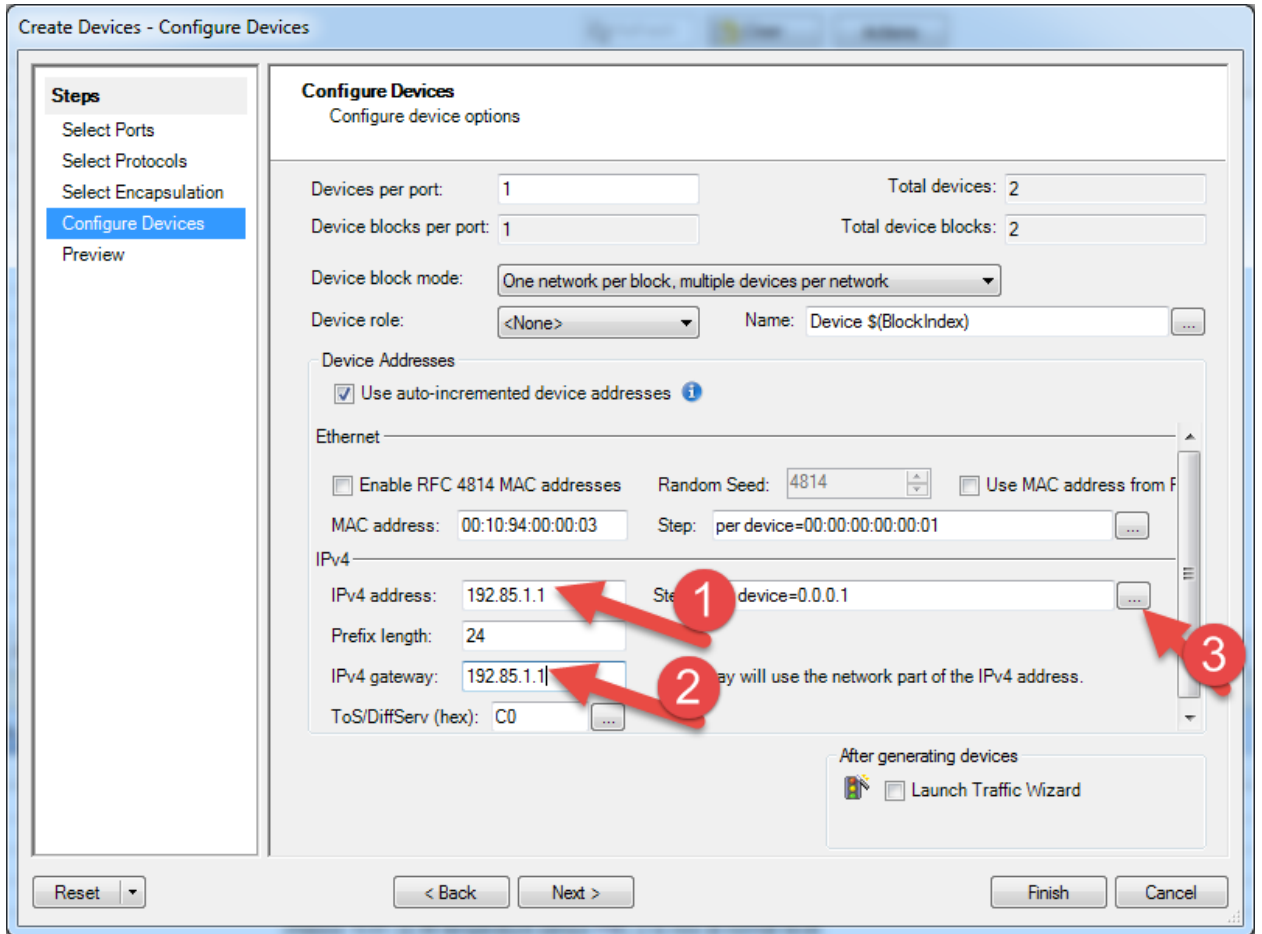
Create Devices - Configure Devices

Steps
Select Ports
Select Protocols
Select Encapsulation
Configure Devices
Preview

Configure Devices
Configure device options

Devices per port: 1
Total devices: 2
Device blocks per port: 1
Total device blocks: 2
Device block mode: One network per block, multiple devices per network
Device role: <None>
Name: Device $(BlockIndex)
...

Device Addresses
Use auto-incremented device addresses

Ethernet
Enable RFC 4814 MAC addresses
Random Seed: 4814
Use MAC address from P
MAC address: 00:10:94:00:00:03
Step: per device=00:00:00:00:00:01
...

IPv4
IPv4 address: 192.85.1.1
Ste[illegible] device=0.0.0.1
...
1
Prefix length: 24
IPv4 gateway: 192.85.1.1
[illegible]ay will use the network part of the IPv4 address.
2
3
ToS/DiffServ (hex): C0
...

After generating devices
Launch Traffic Wizard

Reset
< Back
Next >
Finish
Cancel